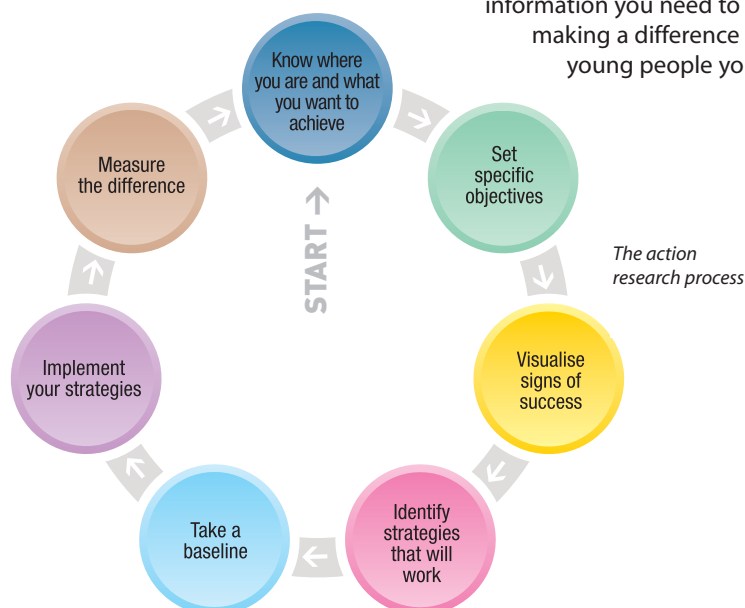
information you need to
making a difference
young people yo

Know where you are and what you want to achieve

Set specific objectives

The action research process

Visualise signs of success

Identify strategies that will work

Take a baseline

Implement your strategies

Measure the difference

START